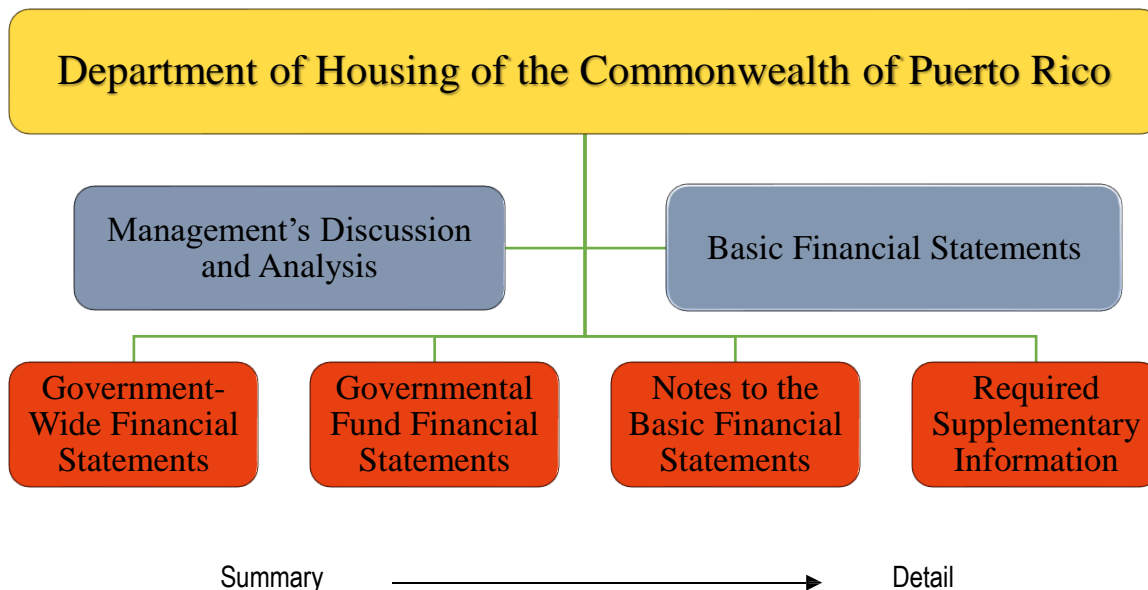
Department of Housing of the Commonwealth of Puerto Rico

Management's Discussion and Analysis

Basic Financial Statements

Government-Wide Financial Statements

Governmental Fund Financial Statements

Notes to the Basic Financial Statements

Required Supplementary Information

Summary

Detail